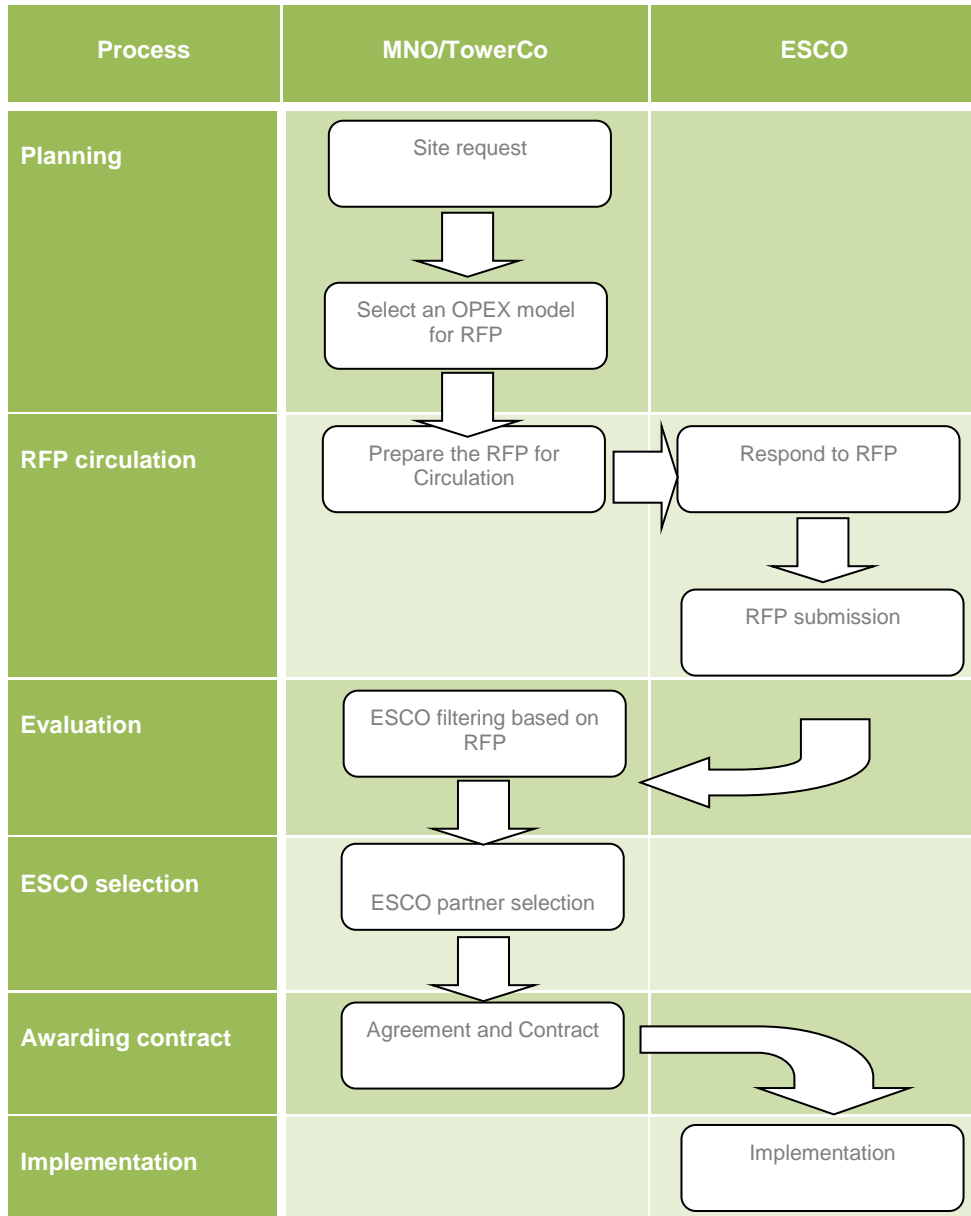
| Process | MNO/TowerCo | ESCO |
|---|---|---|
| Planning | Site request<br>Select an OPEX model for RFP | |
| RFP circulation | Prepare the RFP for Circulation | Respond to RFP<br>RFP submission |
| Evaluation | ESCO filtering based on RFP | |
| ESCO selection | ESCO partner selection | |
| Awarding contract | Agreement and Contract | |
| Implementation | | Implementation |